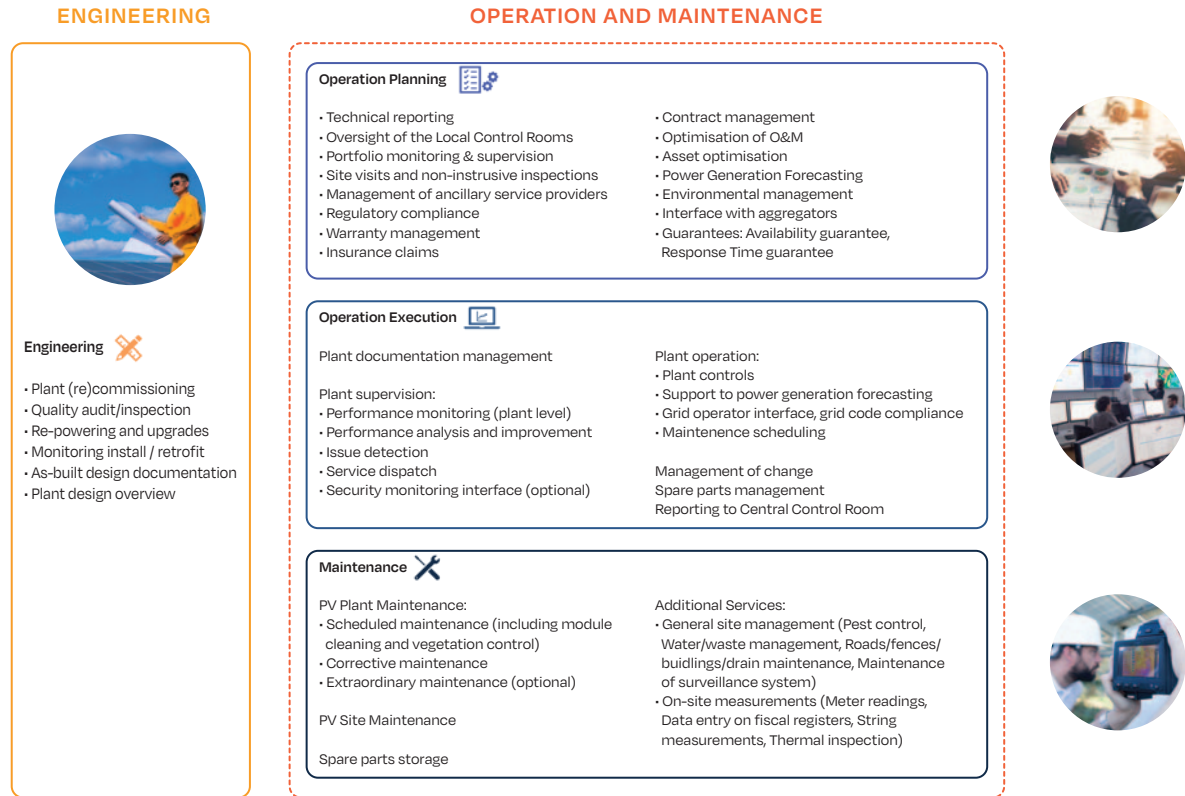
ENGINEERING

Engineering

• Plant (re)commissioning
• Quality audit/inspection
• Re-powering and upgrades
• Monitoring install / retrofit
• As-built design documentation
• Plant design overview

OPERATION AND MAINTENANCE

Operation Planning

• Technical reporting
• Oversight of the Local Control Rooms
• Portfolio monitoring & supervision
• Site visits and non-instrusive inspections
• Management of ancillary service providers
• Regulatory compliance
• Warranty management
• Insurance claims

• Contract management
• Optimisation of O&M
• Asset optimisation
• Power Generation Forecasting
• Environmental management
• Interface with aggregators
• Guarantees: Availability guarantee, Response Time guarantee

Operation Execution

Plant documentation management

Plant supervision:
• Performance monitoring (plant level)
• Performance analysis and improvement
• Issue detection
• Service dispatch
• Security monitoring interface (optional)

Plant operation:
• Plant controls
• Support to power generation forecasting
• Grid operator interface, grid code compliance
• Maintenence scheduling

Management of change
Spare parts management
Reporting to Central Control Room

Maintenance

PV Plant Maintenance:
• Scheduled maintenance (including module cleaning and vegetation control)
• Corrective maintenance
• Extraordinary maintenance (optional)

PV Site Maintenance

Spare parts storage

Additional Services:
• General site management (Pest control, Water/waste management, Roads/fences/ buidlings/drain maintenance, Maintenance of surveillance system)
• On-site measurements (Meter readings, Data entry on fiscal registers, String measurements, Thermal inspection)